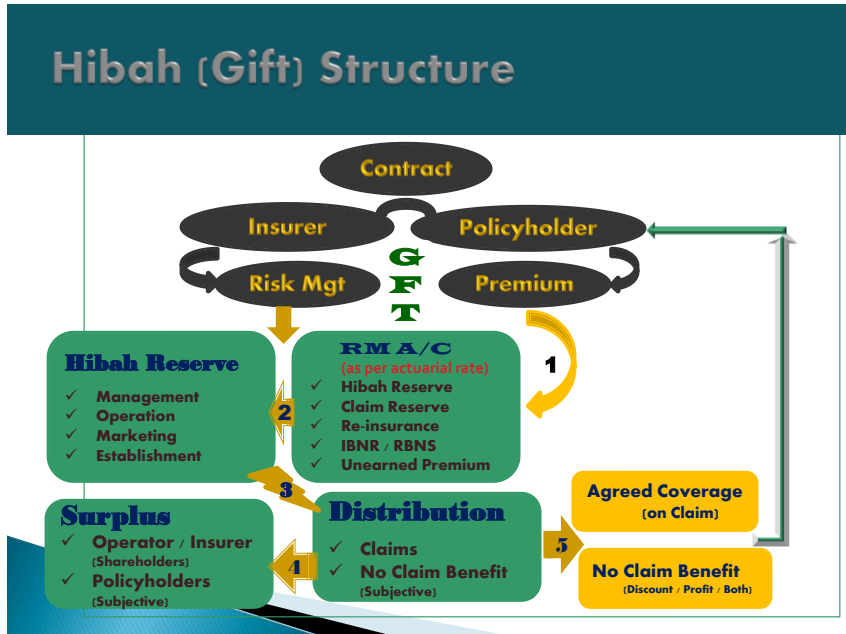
Hibah (Gift) Structure

Contract

Insurer

Policyholder

Risk Mgt

G
F
T

Premium

Hibah Reserve
✓ Management
✓ Operation
✓ Marketing
✓ Establishment

RM A/C
(as per actuarial rate)
✓ Hibah Reserve
✓ Claim Reserve
✓ Re-insurance
✓ IBNR / RBNS
✓ Unearned Premium

1

2

3

Surplus
✓ Operator / Insurer (Shareholders)
✓ Policyholders (Subjective)

4

Distribution
✓ Claims
✓ No Claim Benefit (Subjective)

5

Agreed Coverage (on Claim)

No Claim Benefit (Discount / Profit / Both)